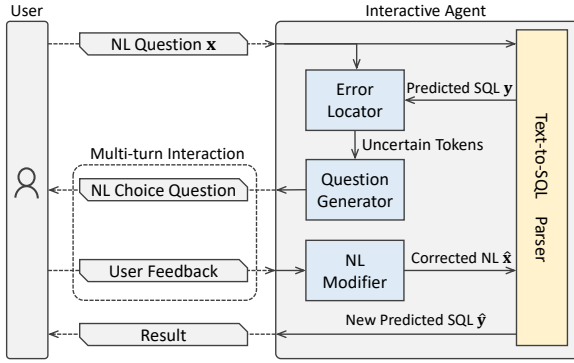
User

Interactive Agent

NL Question $\mathbf{x}$

Error Locator

Predicted SQL $\mathbf{y}$

Uncertain Tokens

Multi-turn Interaction

NL Choice Question

Question Generator

User Feedback

NL Modifier

Corrected NL $\hat{\mathbf{x}}$

Result

New Predicted SQL $\hat{\mathbf{y}}$

Text-to-SQL Parser